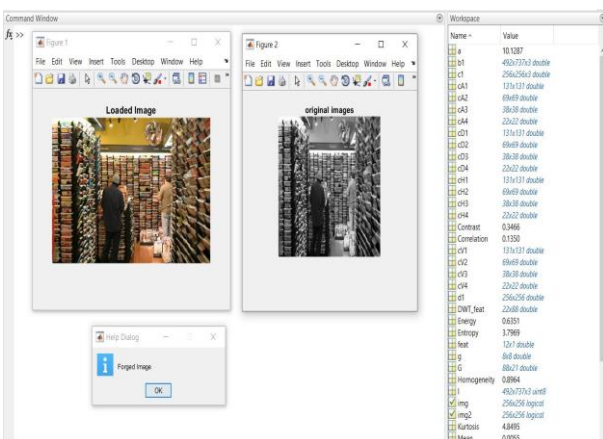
Command Window

$fx$ >>

Figure 1

File Edit View Insert Tools Desktop Window Help

Loaded Image

Figure 2

File Edit View Insert Tools Desktop Window Help

original images

Help Dialog

Forged Image

OK

Workspace

| Name ▲ | Value |
|---|---|
| a | 10.1287 |
| b1 | 492x737x3 double |
| c1 | 256x256x3 double |
| cA1 | 131x131 double |
| cA2 | 69x69 double |
| cA3 | 38x38 double |
| cA4 | 22x22 double |
| cD1 | 131x131 double |
| cD2 | 69x69 double |
| cD3 | 38x38 double |
| cD4 | 22x22 double |
| cH1 | 131x131 double |
| cH2 | 69x69 double |
| cH3 | 38x38 double |
| cH4 | 22x22 double |
| Contrast | 0.3466 |
| Correlation | 0.1350 |
| cV1 | 131x131 double |
| cV2 | 69x69 double |
| cV3 | 38x38 double |
| cV4 | 22x22 double |
| d1 | 256x256 double |
| DWT_feat | 22x88 double |
| Energy | 0.6351 |
| Entropy | 3.7969 |
| feat | 12x1 double |
| g | 8x8 double |
| G | 88x21 double |
| Homogeneity | 0.8964 |
| I | 492x737x3 uint8 |
| img | 256x256 logical |
| img2 | 256x256 logical |
| Kurtosis | 4.8495 |
| Mean | 0.0055 |